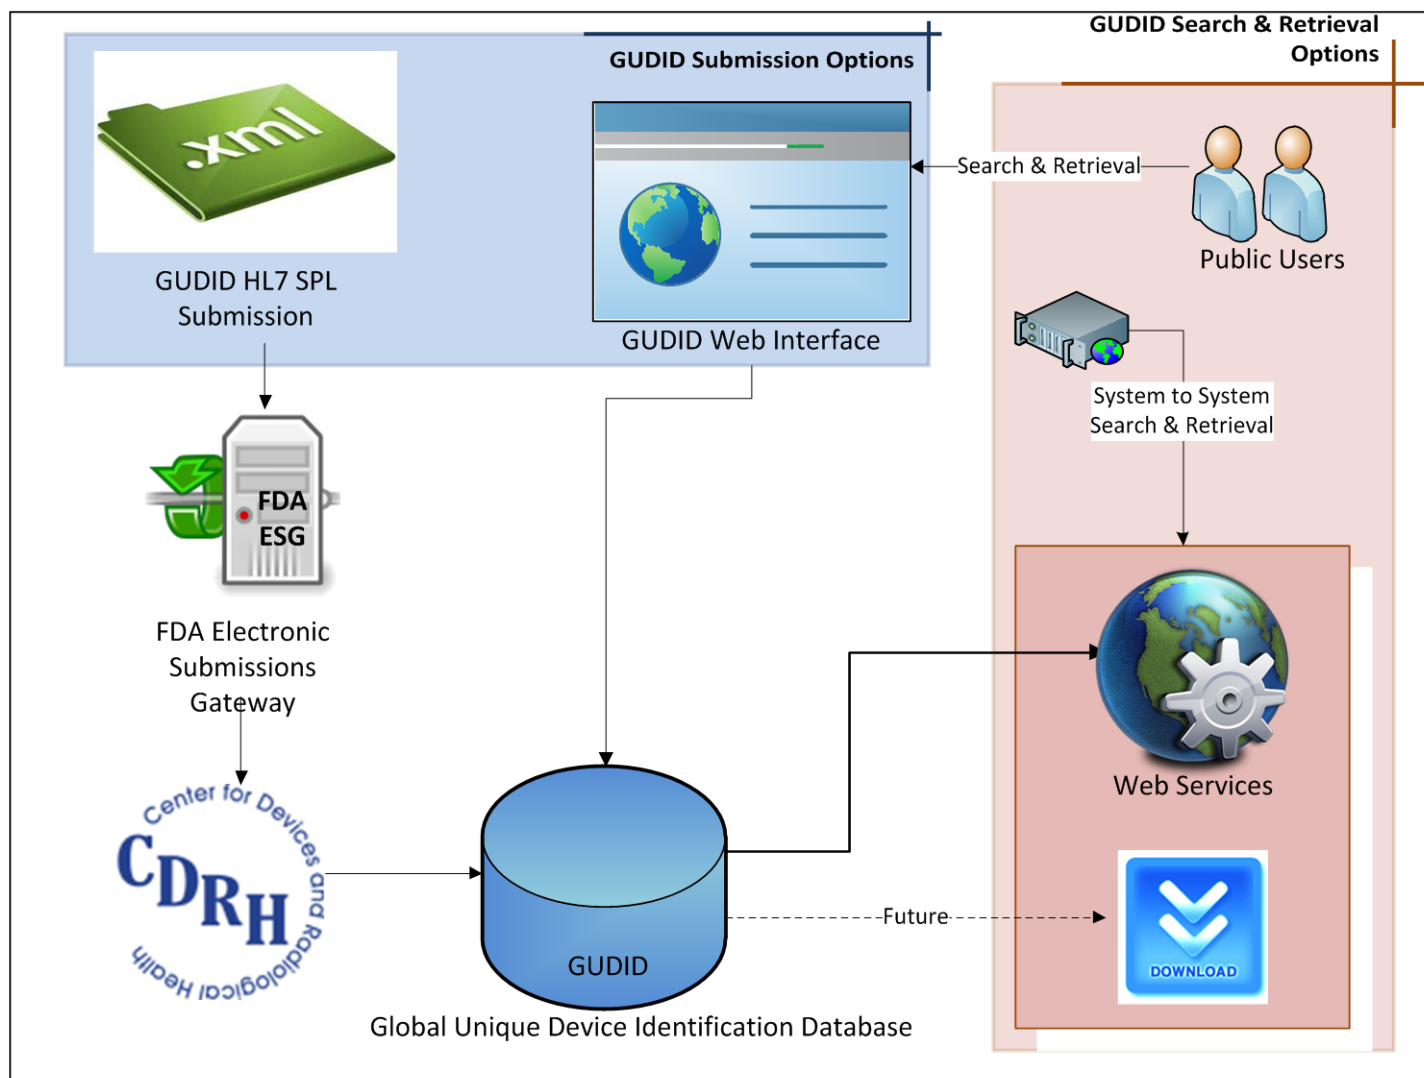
GUDID Search & Retrieval Options

GUDID Submission Options

.xml

GUDID HL7 SPL Submission

GUDID Web Interface

Search & Retrieval

Public Users

System to System Search & Retrieval

FDA ESG

FDA Electronic Submissions Gateway

Center for Devices and Radiological Health

CDRH

GUDID

Global Unique Device Identification Database

Web Services

Future

DOWNLOAD